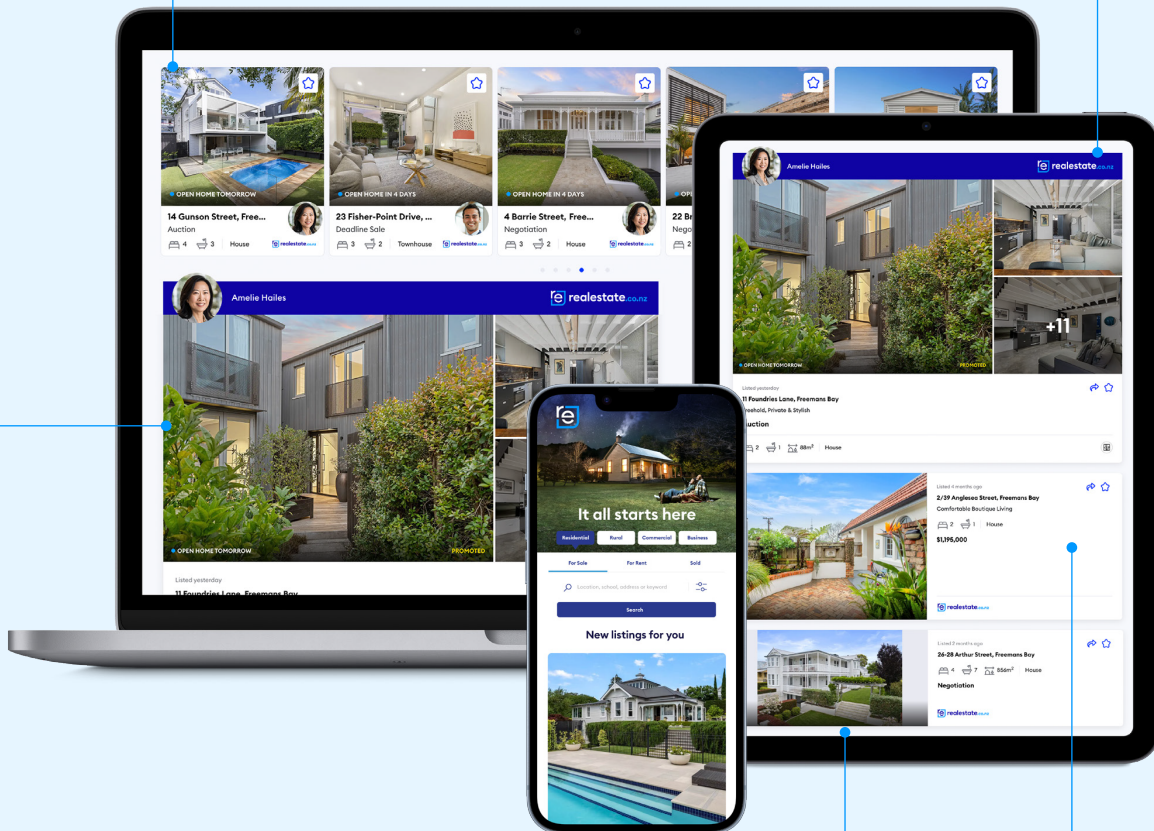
OPEN HOME TOMORROW
14 Gunson Street, Free...
Auction
4 3 House
realestate.co.nz

OPEN HOME IN 4 DAYS
23 Fisher-Point Drive, ...
Deadline Sale
3 2 Townhouse
realestate.co.nz

OPEN HOME IN 4 DAYS
4 Barrie Street, Free...
Negotiation
3 2 House
realestate.co.nz

22 Br
Nego
2

Amelie Hailes
realestate.co.nz
OPEN HOME TOMORROW
PROMOTED
Listed yesterday
11 Foundries Lane, Freemans Bay

Amelie Hailes
realestate.co.nz
+11
OPEN HOME TOMORROW
PROMOTED
Listed yesterday
11 Foundries Lane, Freemans Bay
reehold, Private & Stylish
uction
2 1 88m² House

Listed 4 months ago
2/39 Anglesea Street, Freemans Bay
Comfortable Boutique Living
2 1 House
$1,195,000
realestate.co.nz

Listed 3 months ago
26-28 Arthur Street, Freemans Bay
4 7 856m² House
Negotiation
realestate.co.nz

It all starts here
Residential Rural Commercial Business
For Sale For Rent Sold
Location, school, address or keyword
Search
New listings for you